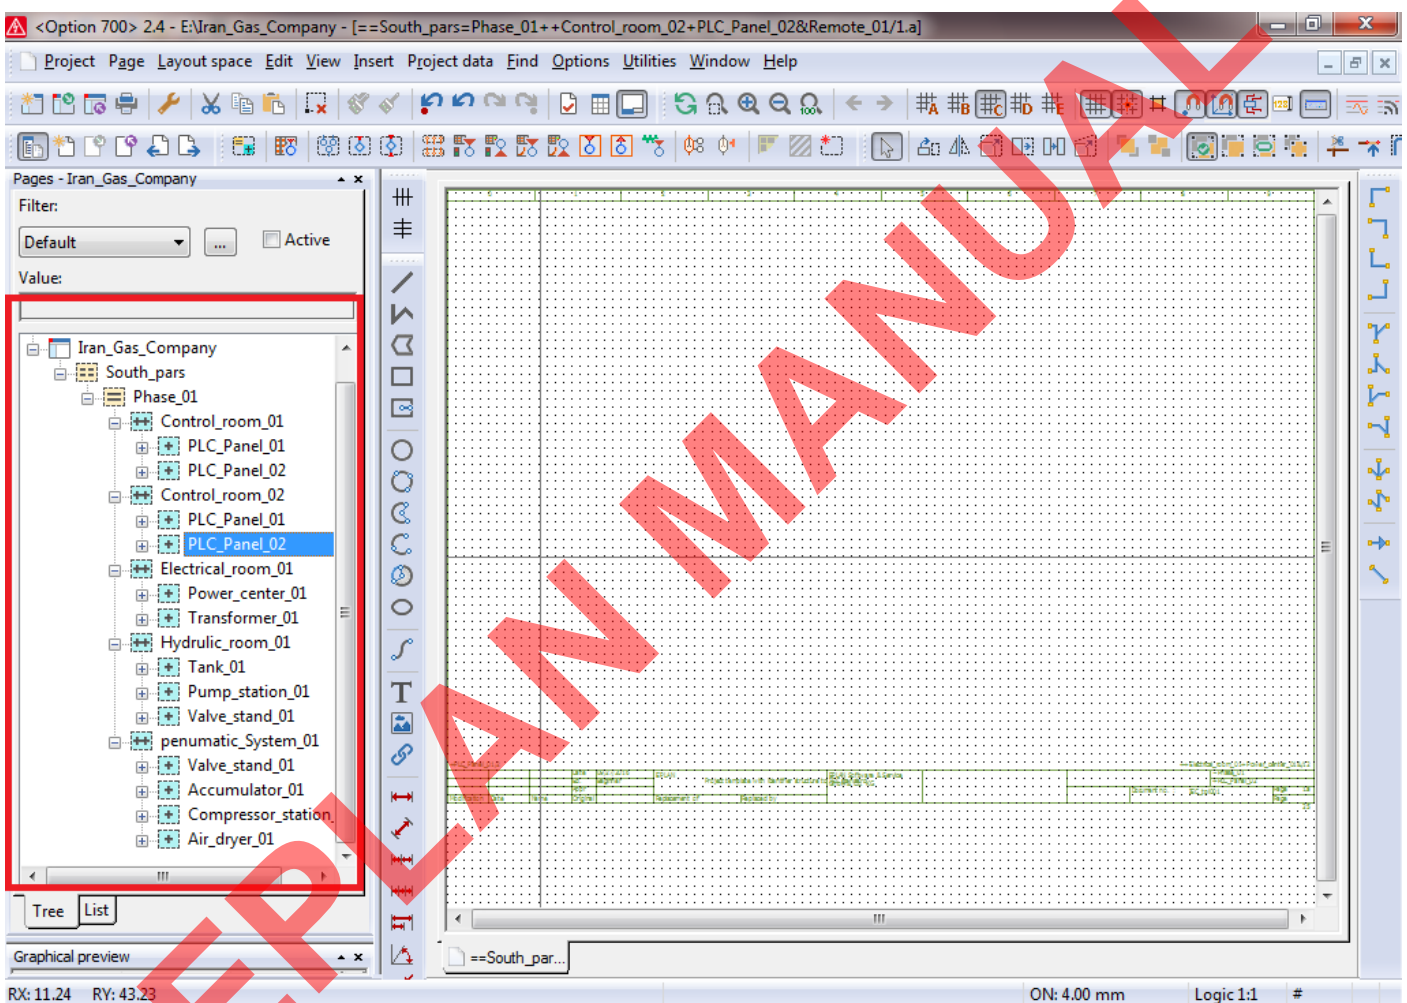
<Option 700> 2.4 - E:\Iran_Gas_Company - [==South_pars=Phase_01++Control_room_02+PLC_Panel_02&Remote_01/1.a]

Project Page Layout space Edit View Insert Project data Find Options Utilities Window Help

Pages - Iran_Gas_Company

Filter:

Default

...

Active

Value:

Iran_Gas_Company
South_pars
Phase_01
Control_room_01
PLC_Panel_01
PLC_Panel_02
Control_room_02
PLC_Panel_01
PLC_Panel_02
Electrical_room_01
Power_center_01
Transformer_01
Hydrulic_room_01
Tank_01
Pump_station_01
Valve_stand_01
penumatic_System_01
Valve_stand_01
Accumulator_01
Compressor_station
Air_dryer_01

Tree List

Graphical preview

==South_par...

EPLAN MANUAL

RX: 11.24 RY: 43.23

ON: 4.00 mm Logic 1:1 #